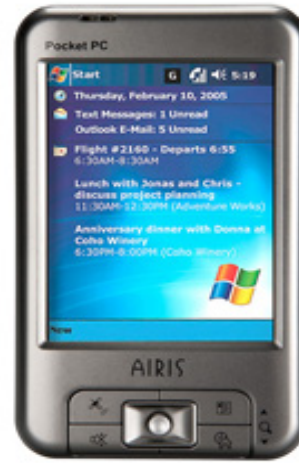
Pocket PC

Start

5:19

Thursday, February 10, 2005

Text Messages: 1 Unread

Outlook E-Mail: 5 Unread

Flight #2160 - Departs 6:55

6:30AM-8:30AM

Lunch with Jonas and Chris - discuss project planning

11:30AM-12:30PM (Adventure Works)

Anniversary dinner with Donna at Coho Winery

6:30PM-8:00PM (Coho Winery)

New

AIRIS